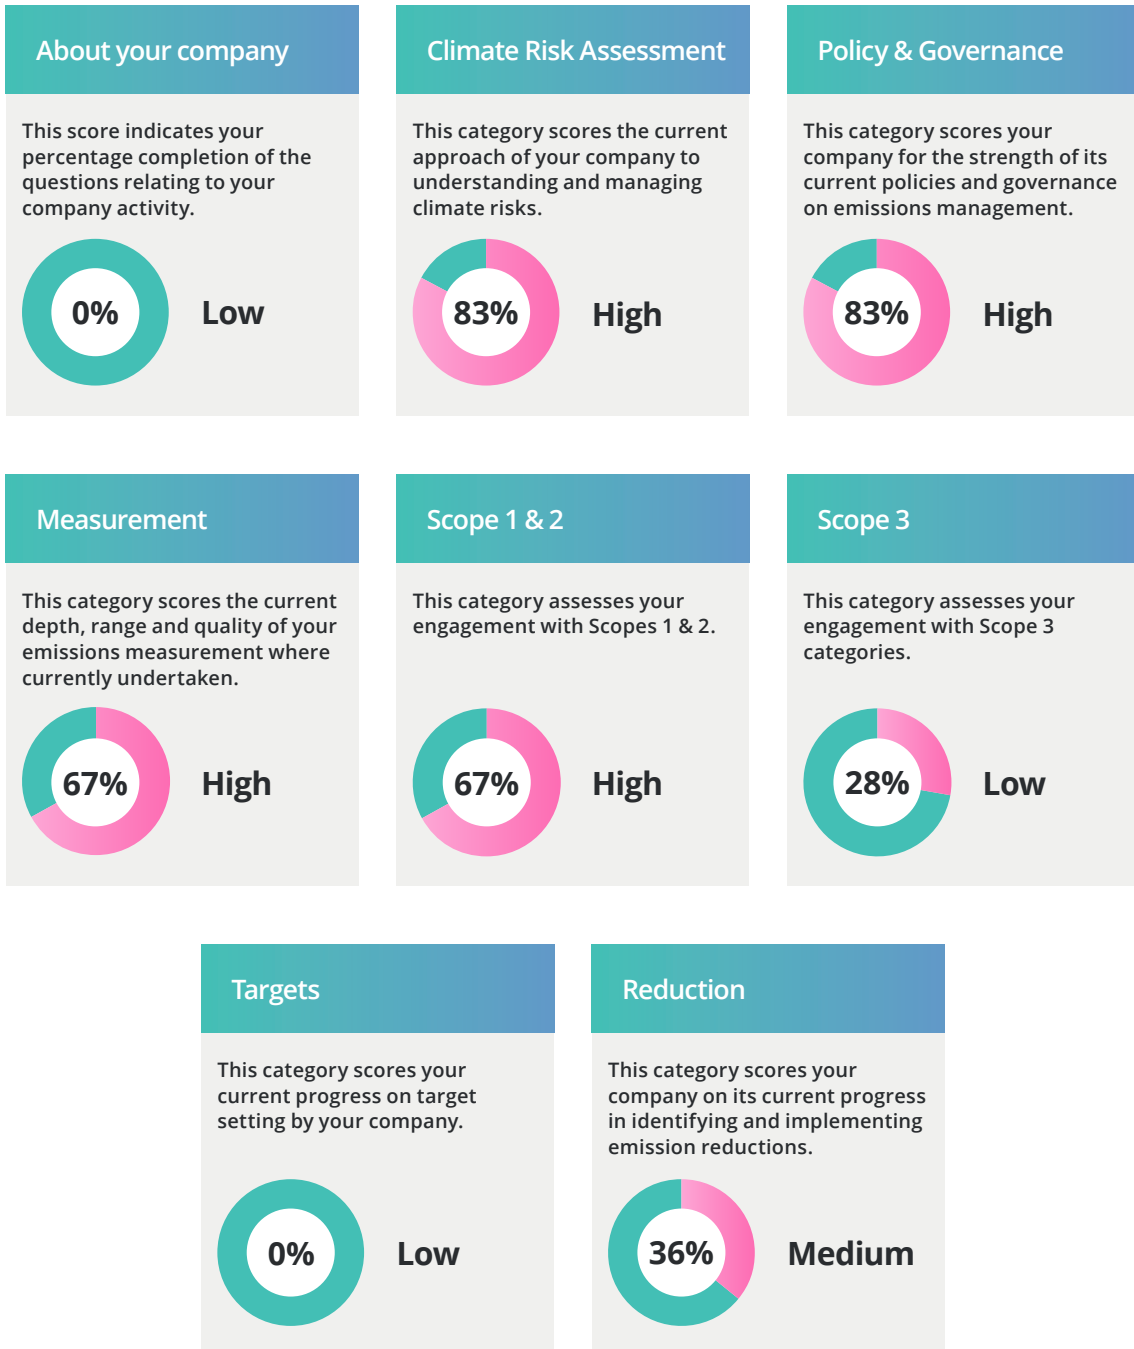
About your company

This score indicates your percentage completion of the questions relating to your company activity.

0%

Low

Climate Risk Assessment

This category scores the current approach of your company to understanding and managing climate risks.

83%

High

Policy & Governance

This category scores your company for the strength of its current policies and governance on emissions management.

83%

High

Measurement

This category scores the current depth, range and quality of your emissions measurement where currently undertaken.

67%

High

Scope 1 & 2

This category assesses your engagement with Scopes 1 & 2.

67%

High

Scope 3

This category assesses your engagement with Scope 3 categories.

28%

Low

Targets

This category scores your current progress on target setting by your company.

0%

Low

Reduction

This category scores your company on its current progress in identifying and implementing emission reductions.

36%

Medium